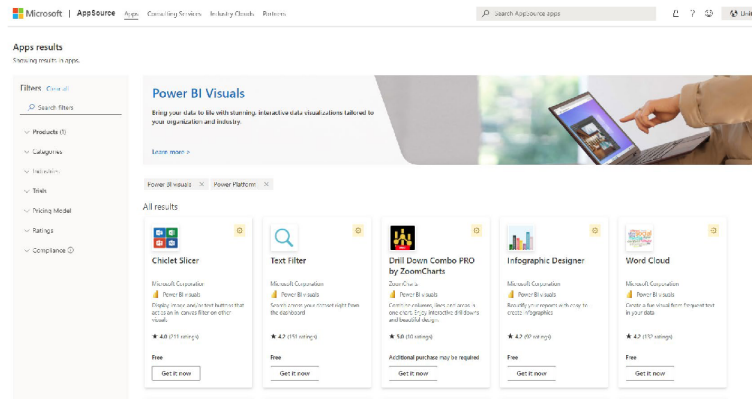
Microsoft | AppSource Apps Consulting Services Industry Clouds Partners

Search AppSource apps

Apps results
Showing results in apps.

Filters Clear all
Search filters
Products (1)
Categories
Industries
Trials
Pricing Model
Ratings
Compliance ⓘ

Power BI Visuals
Bring your data to life with stunning, interactive data visualizations tailored to your organization and industry.
Learn more >

Power BI visuals ✕ Power Platform ✕

All results

Chiclet Slicer
Microsoft Corporation
Power BI visuals
Display image and/or text buttons that act as an in-canvas filter on other visuals.
★ 4.0 (11 ratings)
Free
Get it now

Text Filter
Microsoft Corporation
Power BI visuals
Search across your dataset right from the dashboard
★ 4.2 (150 ratings)
Free
Get it now

Drill Down Combo PRO by ZoomCharts
ZoomCharts
Power BI visuals
Combine columns, lines and areas in one chart. Enjoy interactive drill downs and beautiful design.
★ 5.0 (10 ratings)
Additional purchase may be required
Get it now

Infographic Designer
Microsoft Corporation
Power BI visuals
Beautify your reports with easy to create infographics
★ 4.2 (92 ratings)
Free
Get it now

Word Cloud
Microsoft Corporation
Power BI visuals
Create a fun visual from frequent text in your data
★ 4.2 (152 ratings)
Free
Get it now